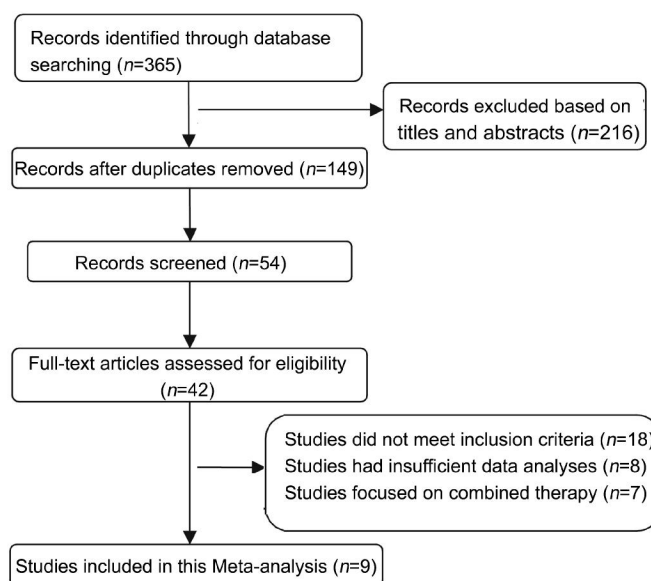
Records identified through database searching ($n$=365)

Records excluded based on titles and abstracts ($n$=216)

Records after duplicates removed ($n$=149)

Records screened ($n$=54)

Full-text articles assessed for eligibility ($n$=42)

Studies did not meet inclusion criteria ($n$=18)
Studies had insufficient data analyses ($n$=8)
Studies focused on combined therapy ($n$=7)

Studies included in this Meta-analysis ($n$=9)